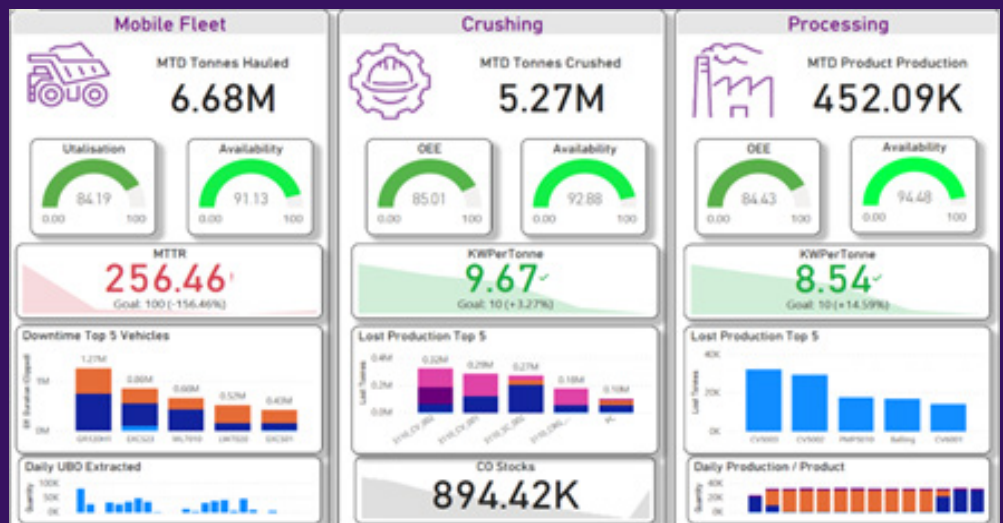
Mobile Fleet

MTD Tonnes Hauled

6.68M

Utilisation

84.19

0.00 100

Availability

91.13

0.00 100

MTTR

256.46

Goal: 100 (-156.46%)

Downtime Top 5 Vehicles

1.27M

0.66M

0.60M

0.52M

0.40M

1M

0M

GR320H1 EXC523 ML7010 LW7020 EXC501

Daily UBO Extracted

100K

50K

0K

Crushing

MTD Tonnes Crushed

5.27M

OEE

85.01

0.00 100

Availability

92.88

0.00 100

KWPerTonne

9.67

Goal: 10 (+3.27%)

Lost Production Top 5

0.4M

0.32M

0.29M

0.27M

0.2M

0.18M

0.10M

0.0M

CO Stocks

894.42K

Processing

MTD Product Production

452.09K

OEE

84.43

0.00 100

Availability

94.48

0.00 100

KWPerTonne

8.54

Goal: 10 (+14.59%)

Lost Production Top 5

40K

20K

0K

CV5003 CV5002 PMP5010 Balling CVM001

Daily Production / Product

40K

20K

0K